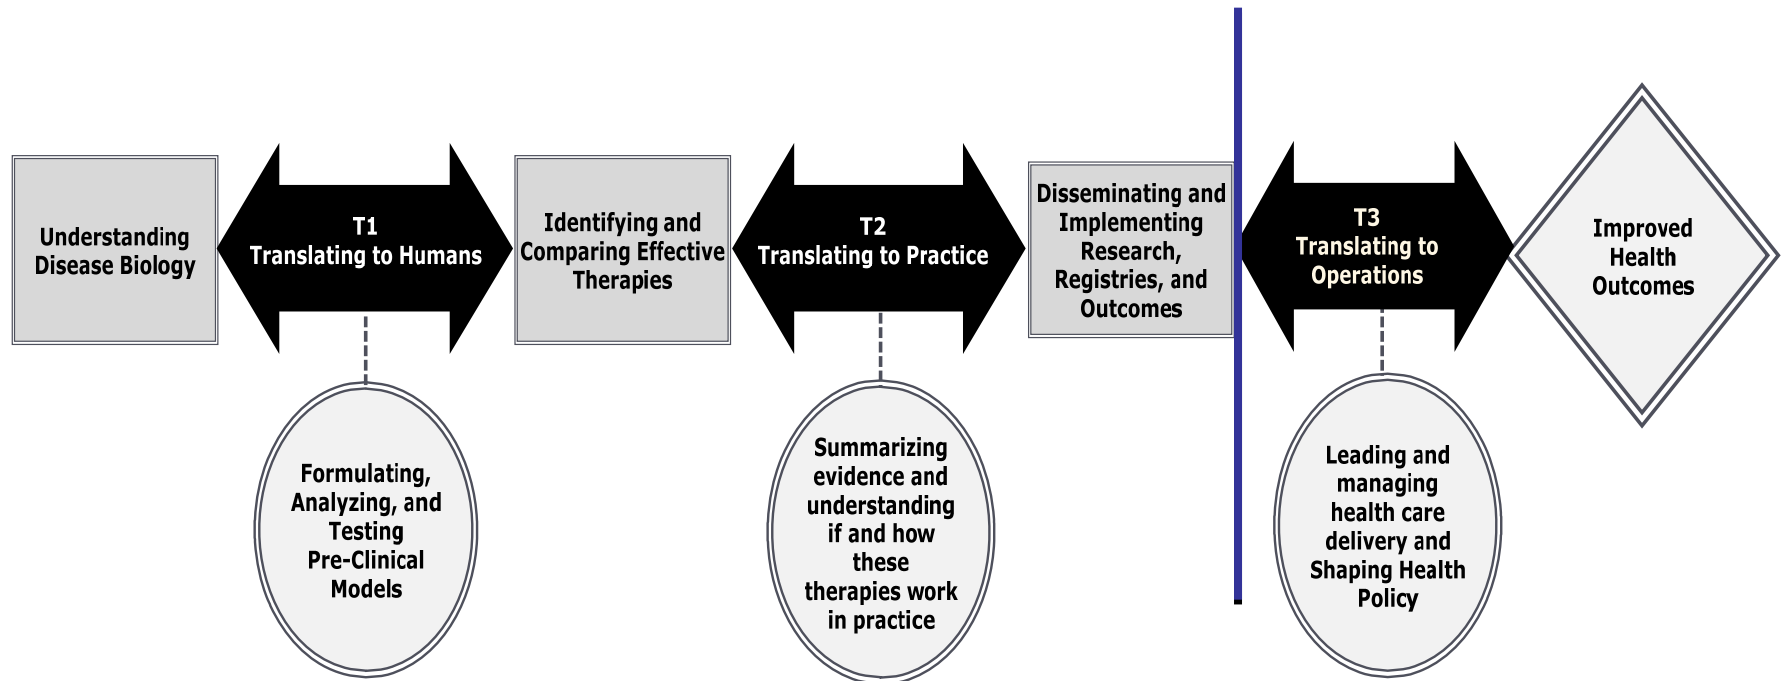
Understanding Disease Biology

T1
Translating to Humans

Formulating, Analyzing, and Testing Pre-Clinical Models

Identifying and Comparing Effective Therapies

T2
Translating to Practice

Summarizing evidence and understanding if and how these therapies work in practice

Disseminating and Implementing Research, Registries, and Outcomes

T3
Translating to Operations

Leading and managing health care delivery and Shaping Health Policy

Improved Health Outcomes